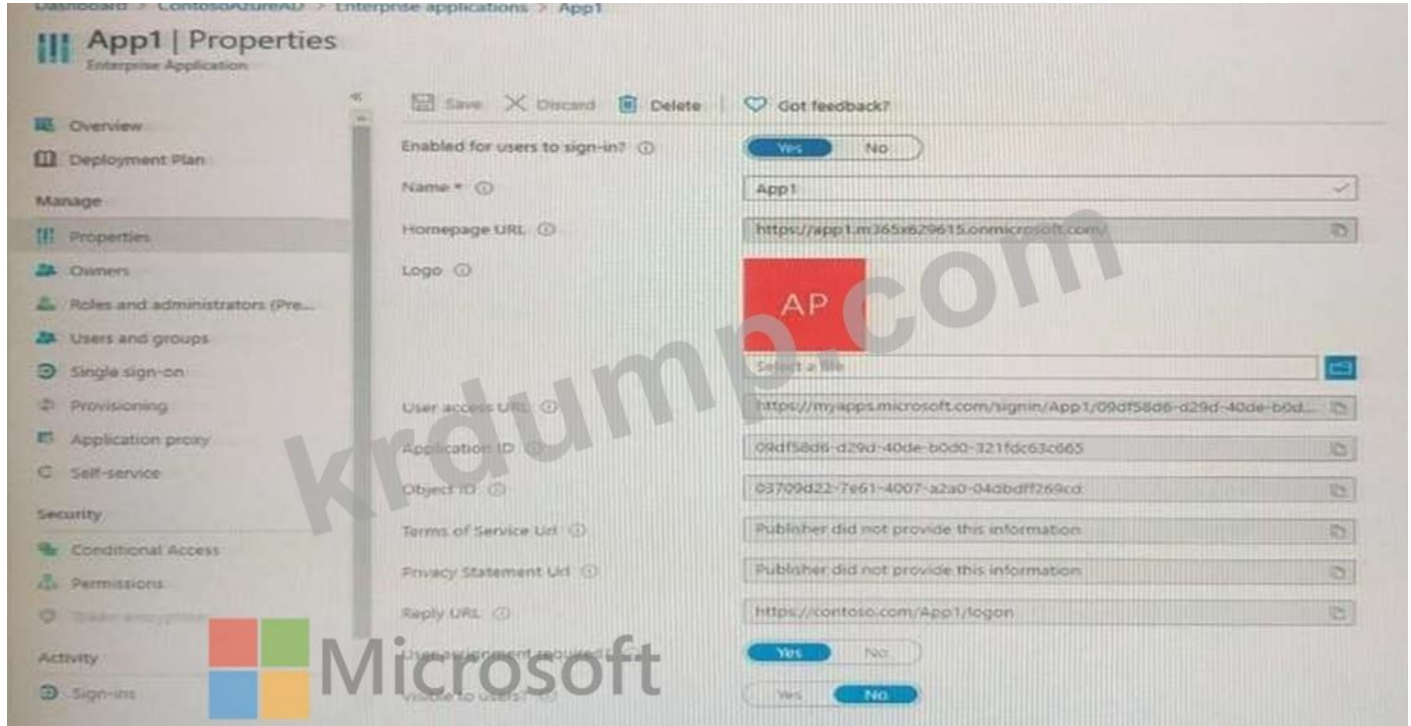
Dashboard > ContosoAzureAD > Enterprise applications > App1

App1 | Properties
Enterprise Application

Overview
Deployment Plan
Manage
Properties
Owners
Roles and administrators (Pre...
Users and groups
Single sign-on
Provisioning
Application proxy
Self-service
Security
Conditional Access
Permissions
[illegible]
Activity
Sign-ins

Save
Discard
Delete
Got feedback?

Enabled for users to sign-in? Yes No
Name * App1
Homepage URL https://app1.m365x629615.onmicrosoft.com/
Logo AP
Select a file
User access URL https://myapps.microsoft.com/signin/App1/09df58d6-d29d-40de-b0d...
Application ID 09df58d6-d29d-40de-b0d0-321fdc63c665
Object ID 03709d22-7e61-4007-a2a0-04dbdff269cd
Terms of Service Url Publisher did not provide this information
Privacy Statement Url Publisher did not provide this information
Reply URL https://contoso.com/App1/logon
User assignment required? Yes No
Visible to users? Yes No

krdump.com
Microsoft